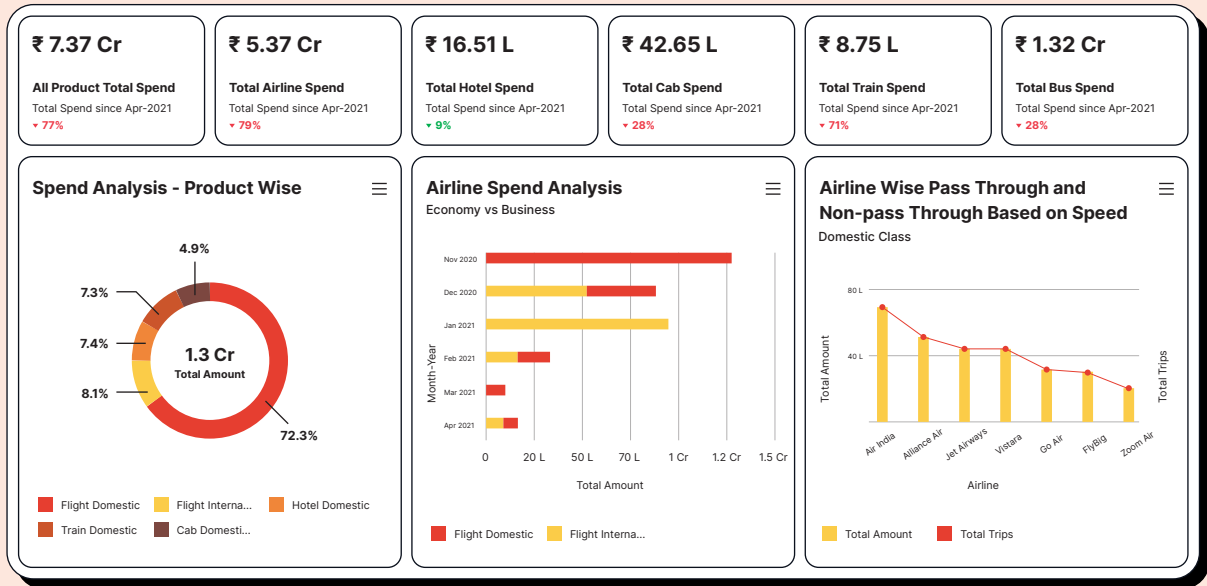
₹ 7.37 Cr
All Product Total Spend
Total Spend since Apr-2021
▾ 77%

₹ 5.37 Cr
Total Airline Spend
Total Spend since Apr-2021
▾ 79%

₹ 16.51 L
Total Hotel Spend
Total Spend since Apr-2021
▴ 9%

₹ 42.65 L
Total Cab Spend
Total Spend since Apr-2021
▾ 28%

₹ 8.75 L
Total Train Spend
Total Spend since Apr-2021
▾ 71%

₹ 1.32 Cr
Total Bus Spend
Total Spend since Apr-2021
▾ 28%

Spend Analysis - Product Wise

4.9%
7.3%
7.4%
8.1%
72.3%
1.3 Cr
Total Amount

Flight Domestic
Flight Interna...
Hotel Domestic
Train Domestic
Cab Domesti...

Airline Spend Analysis
Economy vs Business

Nov 2020
Dec 2020
Jan 2021
Feb 2021
Mar 2021
Apr 2021
Month-Year
0
20 L
50 L
70 L
1 Cr
1.2 Cr
1.5 Cr
Total Amount

Flight Domestic
Flight Interna...

Airline Wise Pass Through and Non-pass Through Based on Speed
Domestic Class

80 L
40 L
Total Amount
Total Trips
Air India
Alliance Air
Jet Airways
Vistara
Go Air
FlyBig
Zoom Air
Airline

Total Amount
Total Trips